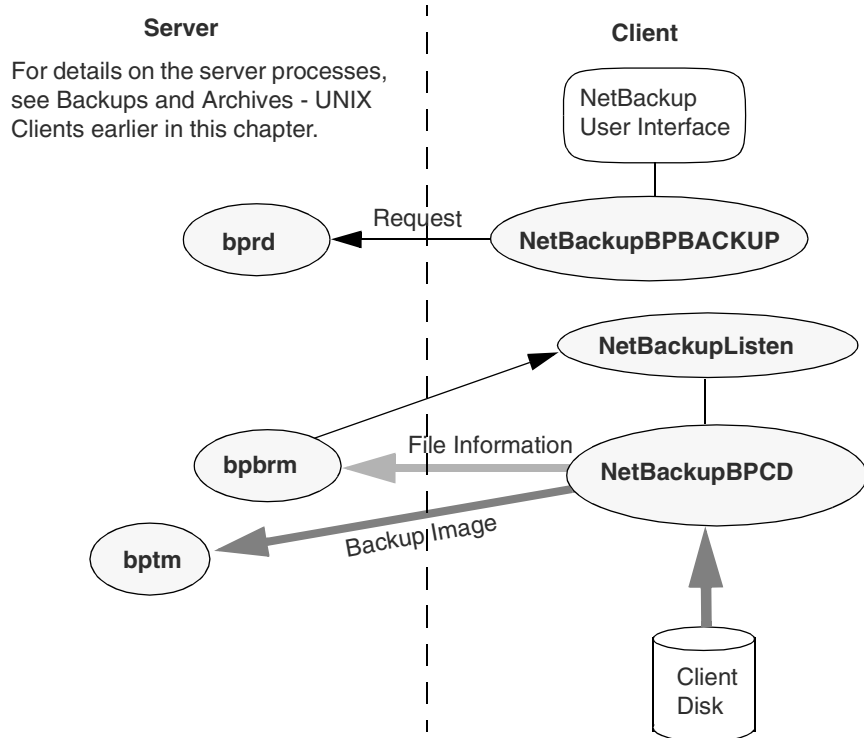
Server

Client

For details on the server processes, see Backups and Archives - UNIX Clients earlier in this chapter.

NetBackup User Interface

Request

bprd

NetBackupBPBACKUP

NetBackupListen

File Information

bpbrm

NetBackupBPCD

Backup Image

bptm

Client Disk